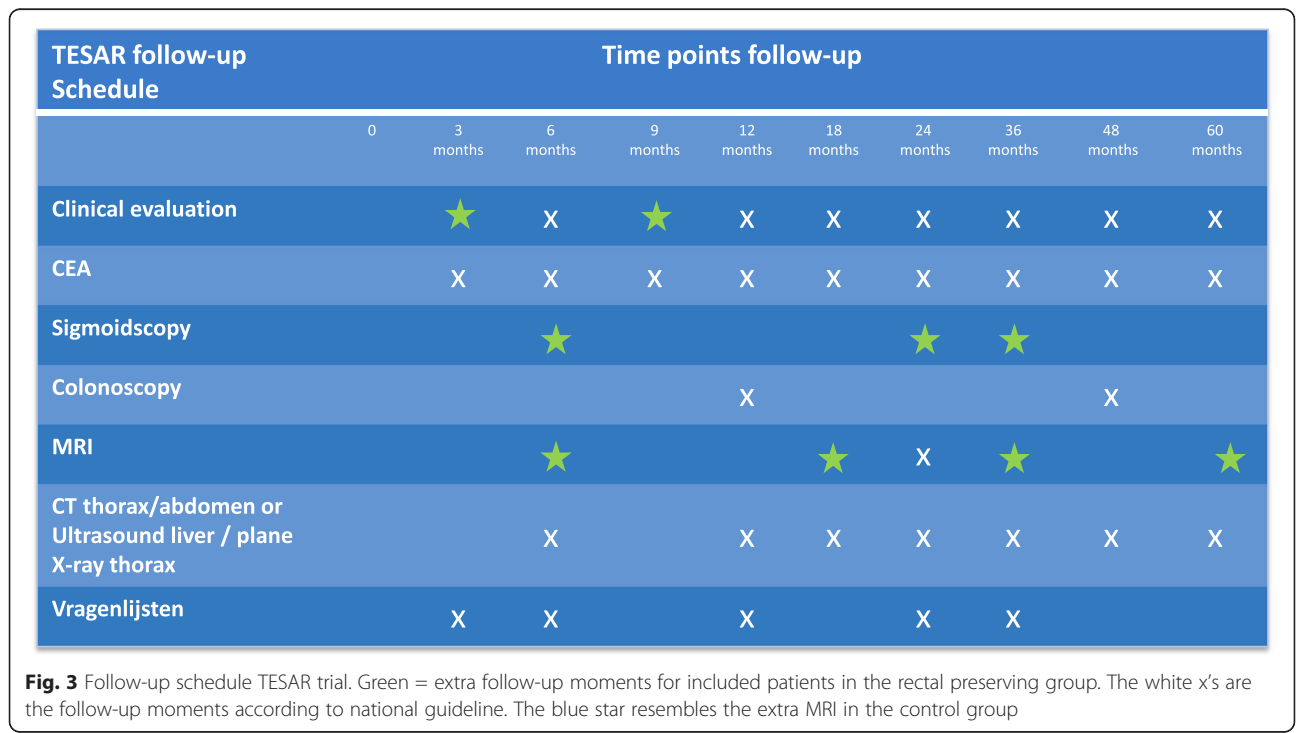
| TESAR follow-up Schedule | Time points follow-up | | | | | | | | | |
|---|---|---|---|---|---|---|---|---|---|---|
| | 0 | 3 months | 6 months | 9 months | 12 months | 18 months | 24 months | 36 months | 48 months | 60 months |
| Clinical evaluation | | ★ | X | ★ | X | X | X | X | X | X |
| CEA | | X | X | X | X | X | X | X | X | X |
| Sigmoidscopy | | | ★ | | | | ★ | ★ | | |
| Colonoscopy | | | | | X | | | | X | |
| MRI | | | ★ | | | ★ | X | ★ | | ★ |
| CT thorax/abdomen or Ultrasound liver / plane X-ray thorax | | | X | | X | X | X | X | X | X |
| Vragenlijsten | | X | X | | X | | X | X | | |

**Fig. 3** Follow-up schedule TESAR trial. Green = extra follow-up moments for included patients in the rectal preserving group. The white x's are the follow-up moments according to national guideline. The blue star resembles the extra MRI in the control group